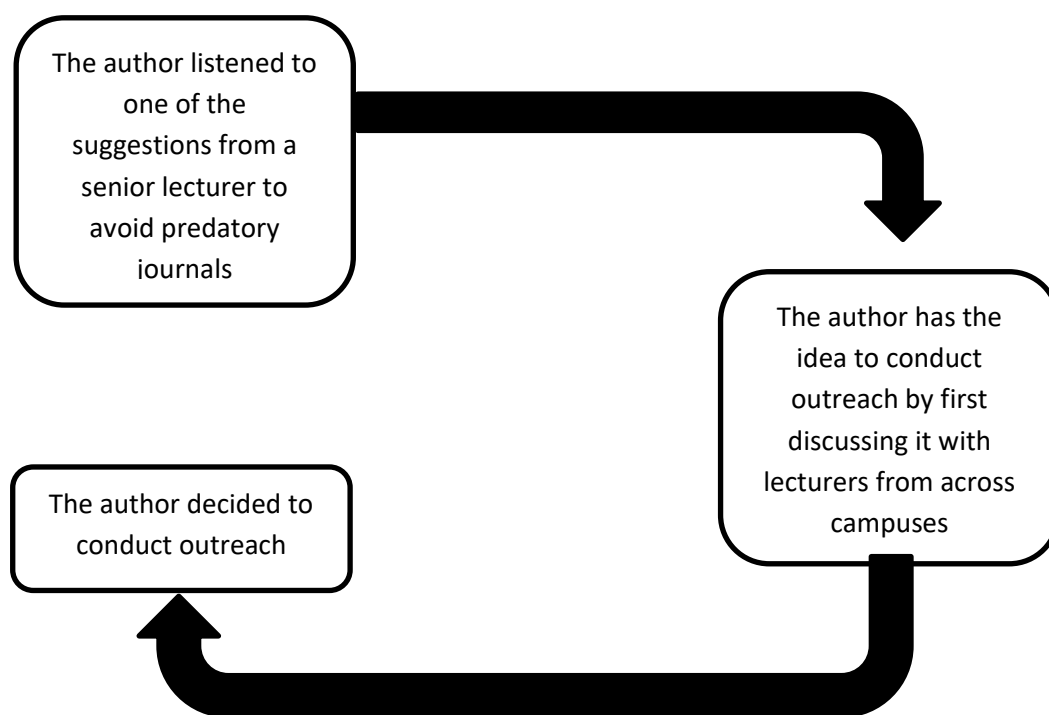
The author listened to one of the suggestions from a senior lecturer to avoid predatory journals

The author has the idea to conduct outreach by first discussing it with lecturers from across campuses

The author decided to conduct outreach